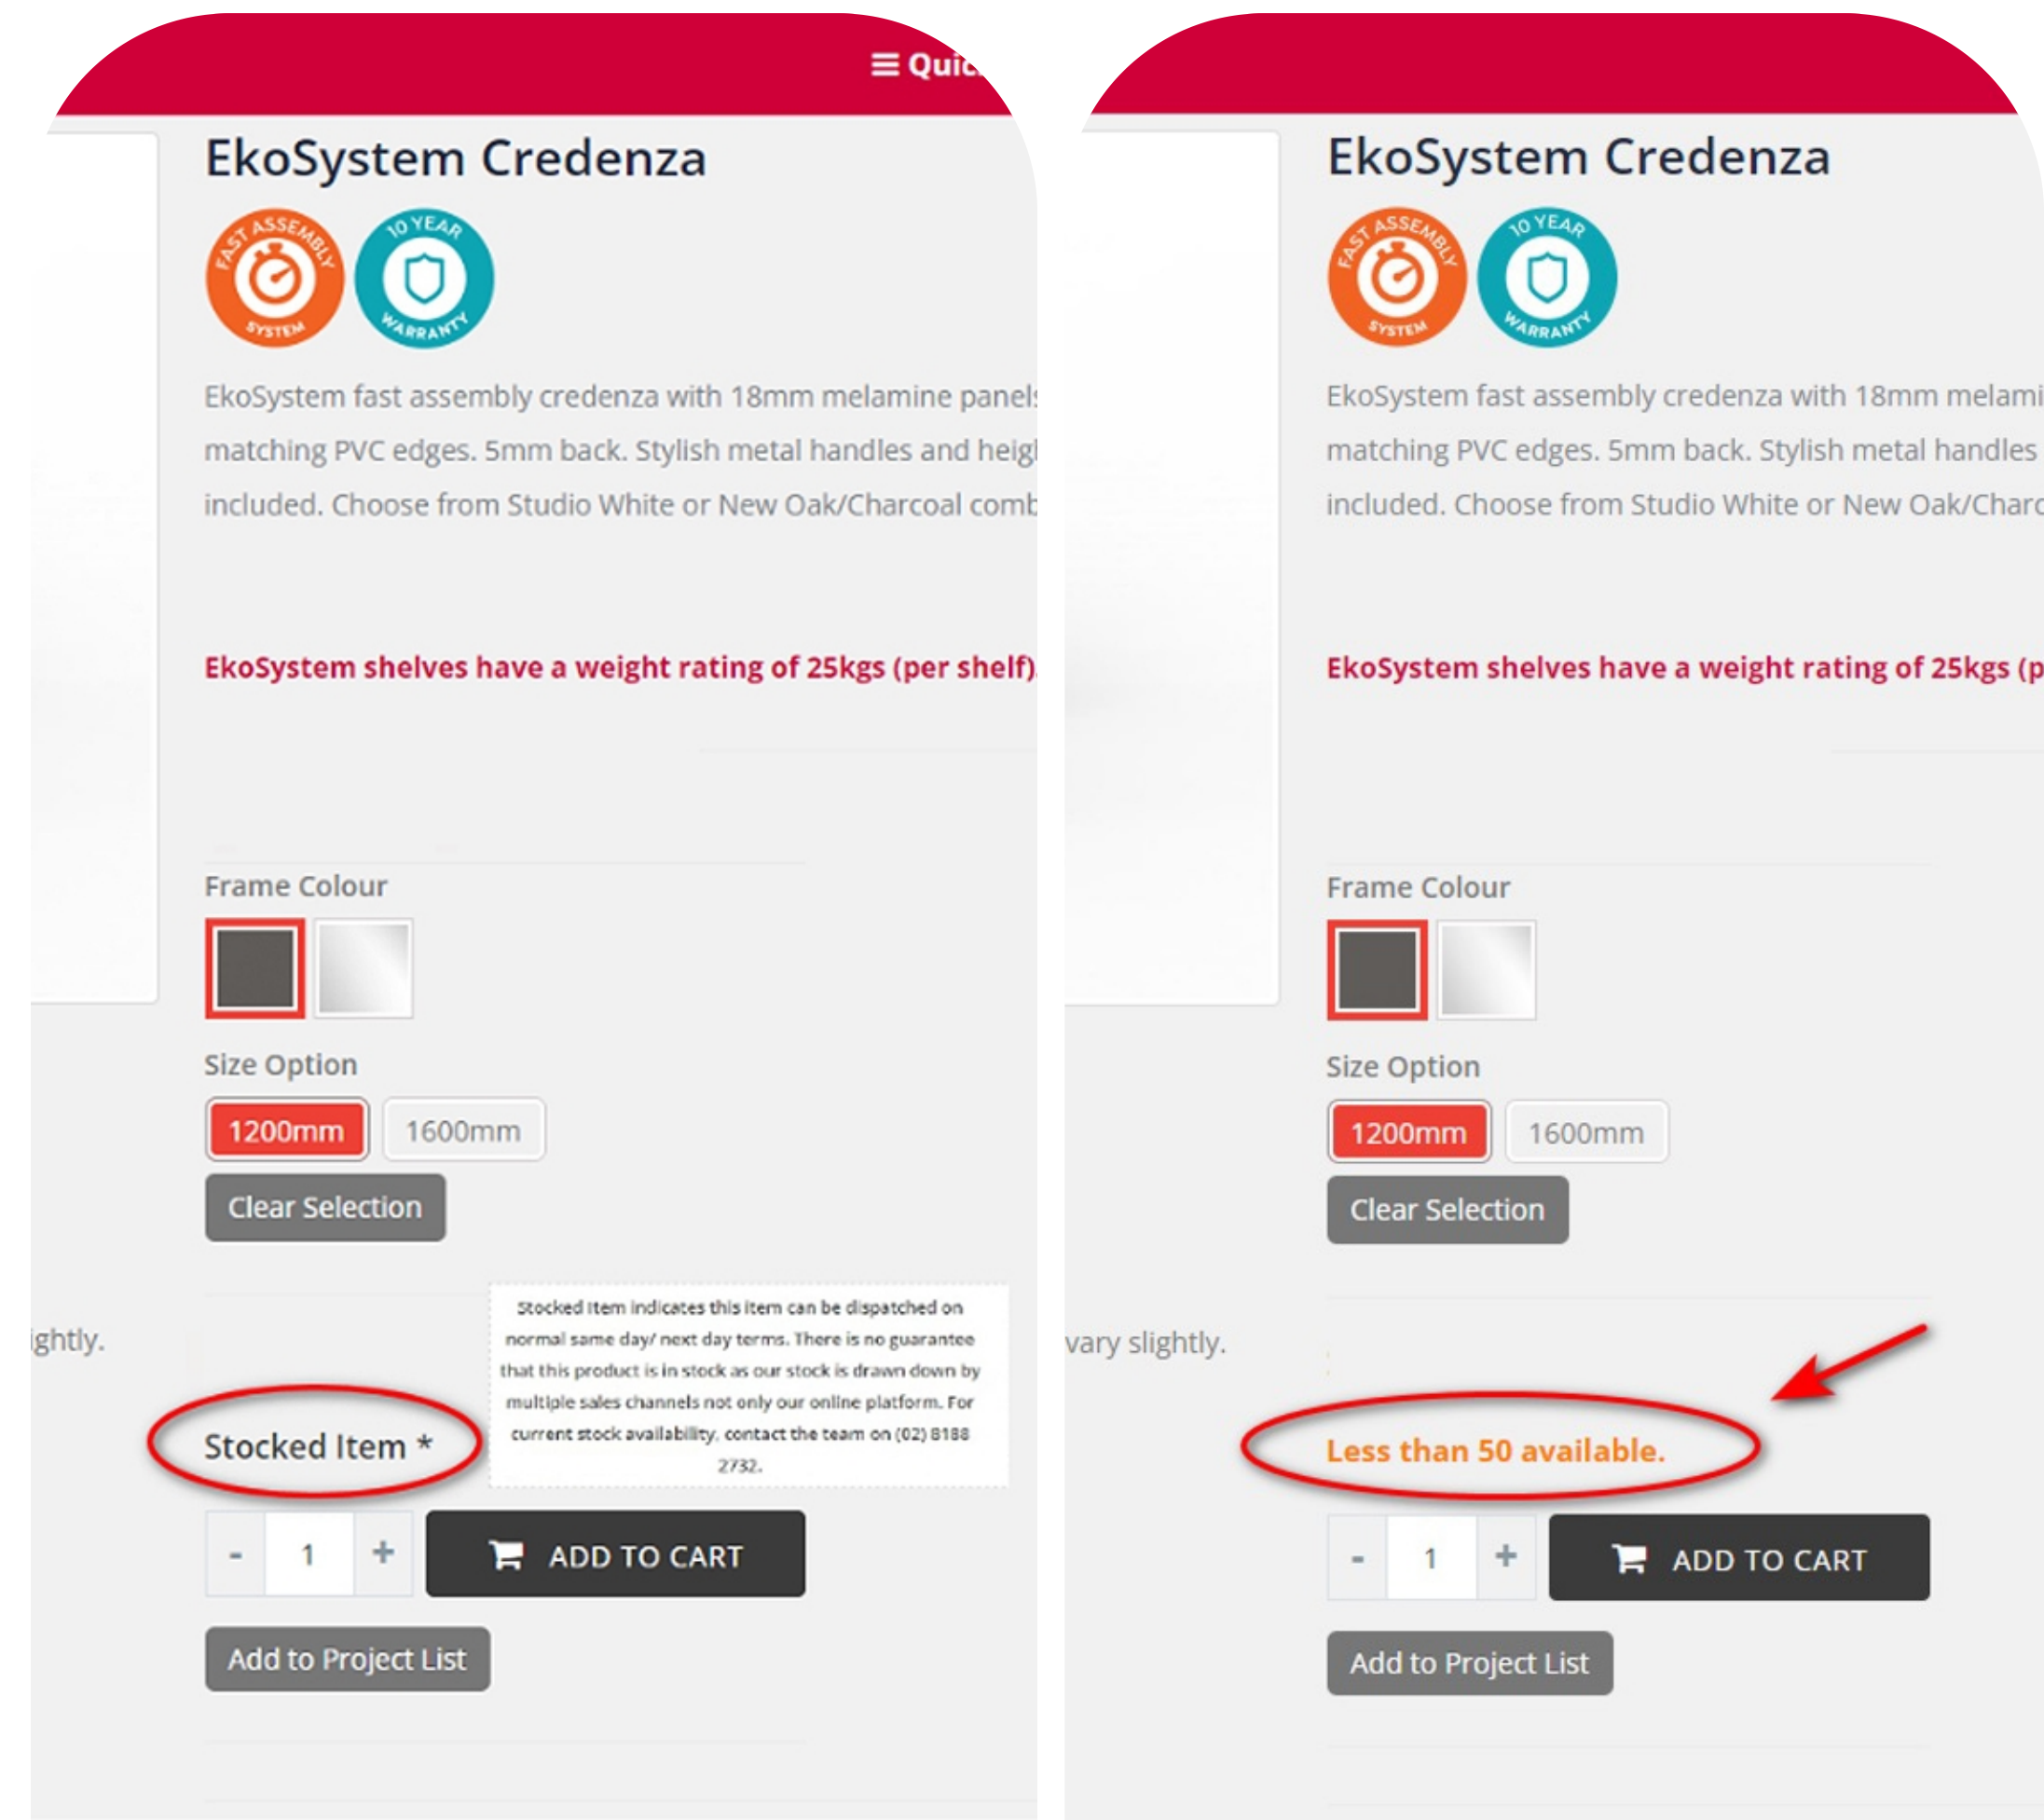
≡ Quic

EkoSystem Credenza

FAST ASSEMBLY SYSTEM

10 YEAR WARRANTY

EkoSystem fast assembly credenza with 18mm melamine panels matching PVC edges. 5mm back. Stylish metal handles and heigl included. Choose from Studio White or New Oak/Charcoal comb

EkoSystem shelves have a weight rating of 25kgs (per shelf).

Frame Colour

Size Option

1200mm

1600mm

Clear Selection

ightly.

Stocked Item *

Stocked Item indicates this item can be dispatched on normal same day/ next day terms. There is no guarantee that this product is in stock as our stock is drawn down by multiple sales channels not only our online platform. For current stock availability, contact the team on (02) 8188 2732.

- 1 +

ADD TO CART

Add to Project List

EkoSystem Credenza

FAST ASSEMBLY SYSTEM

10 YEAR WARRANTY

EkoSystem fast assembly credenza with 18mm melami matching PVC edges. 5mm back. Stylish metal handles included. Choose from Studio White or New Oak/Charc

EkoSystem shelves have a weight rating of 25kgs (p

Frame Colour

Size Option

1200mm

1600mm

Clear Selection

vary slightly.

Less than 50 available.

- 1 +

ADD TO CART

Add to Project List